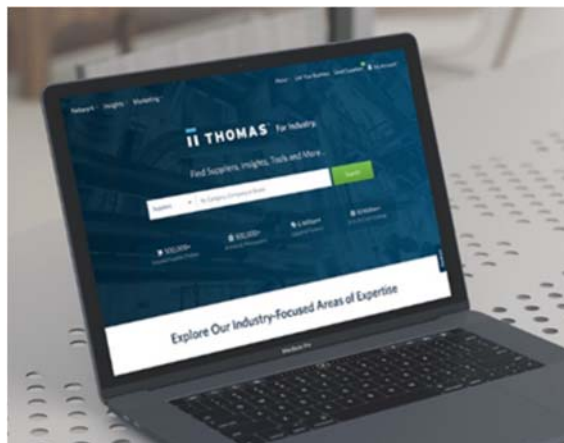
Network · Insights · Marketing

About · List Your Business · Need Suppliers? · My Account

THOMAS For Industry

Find Suppliers, Insights, Tools and More...

Suppliers

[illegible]

Search

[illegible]

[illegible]

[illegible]

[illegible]

Explore Our Industry-Focused Areas of Expertise

MacBook Pro